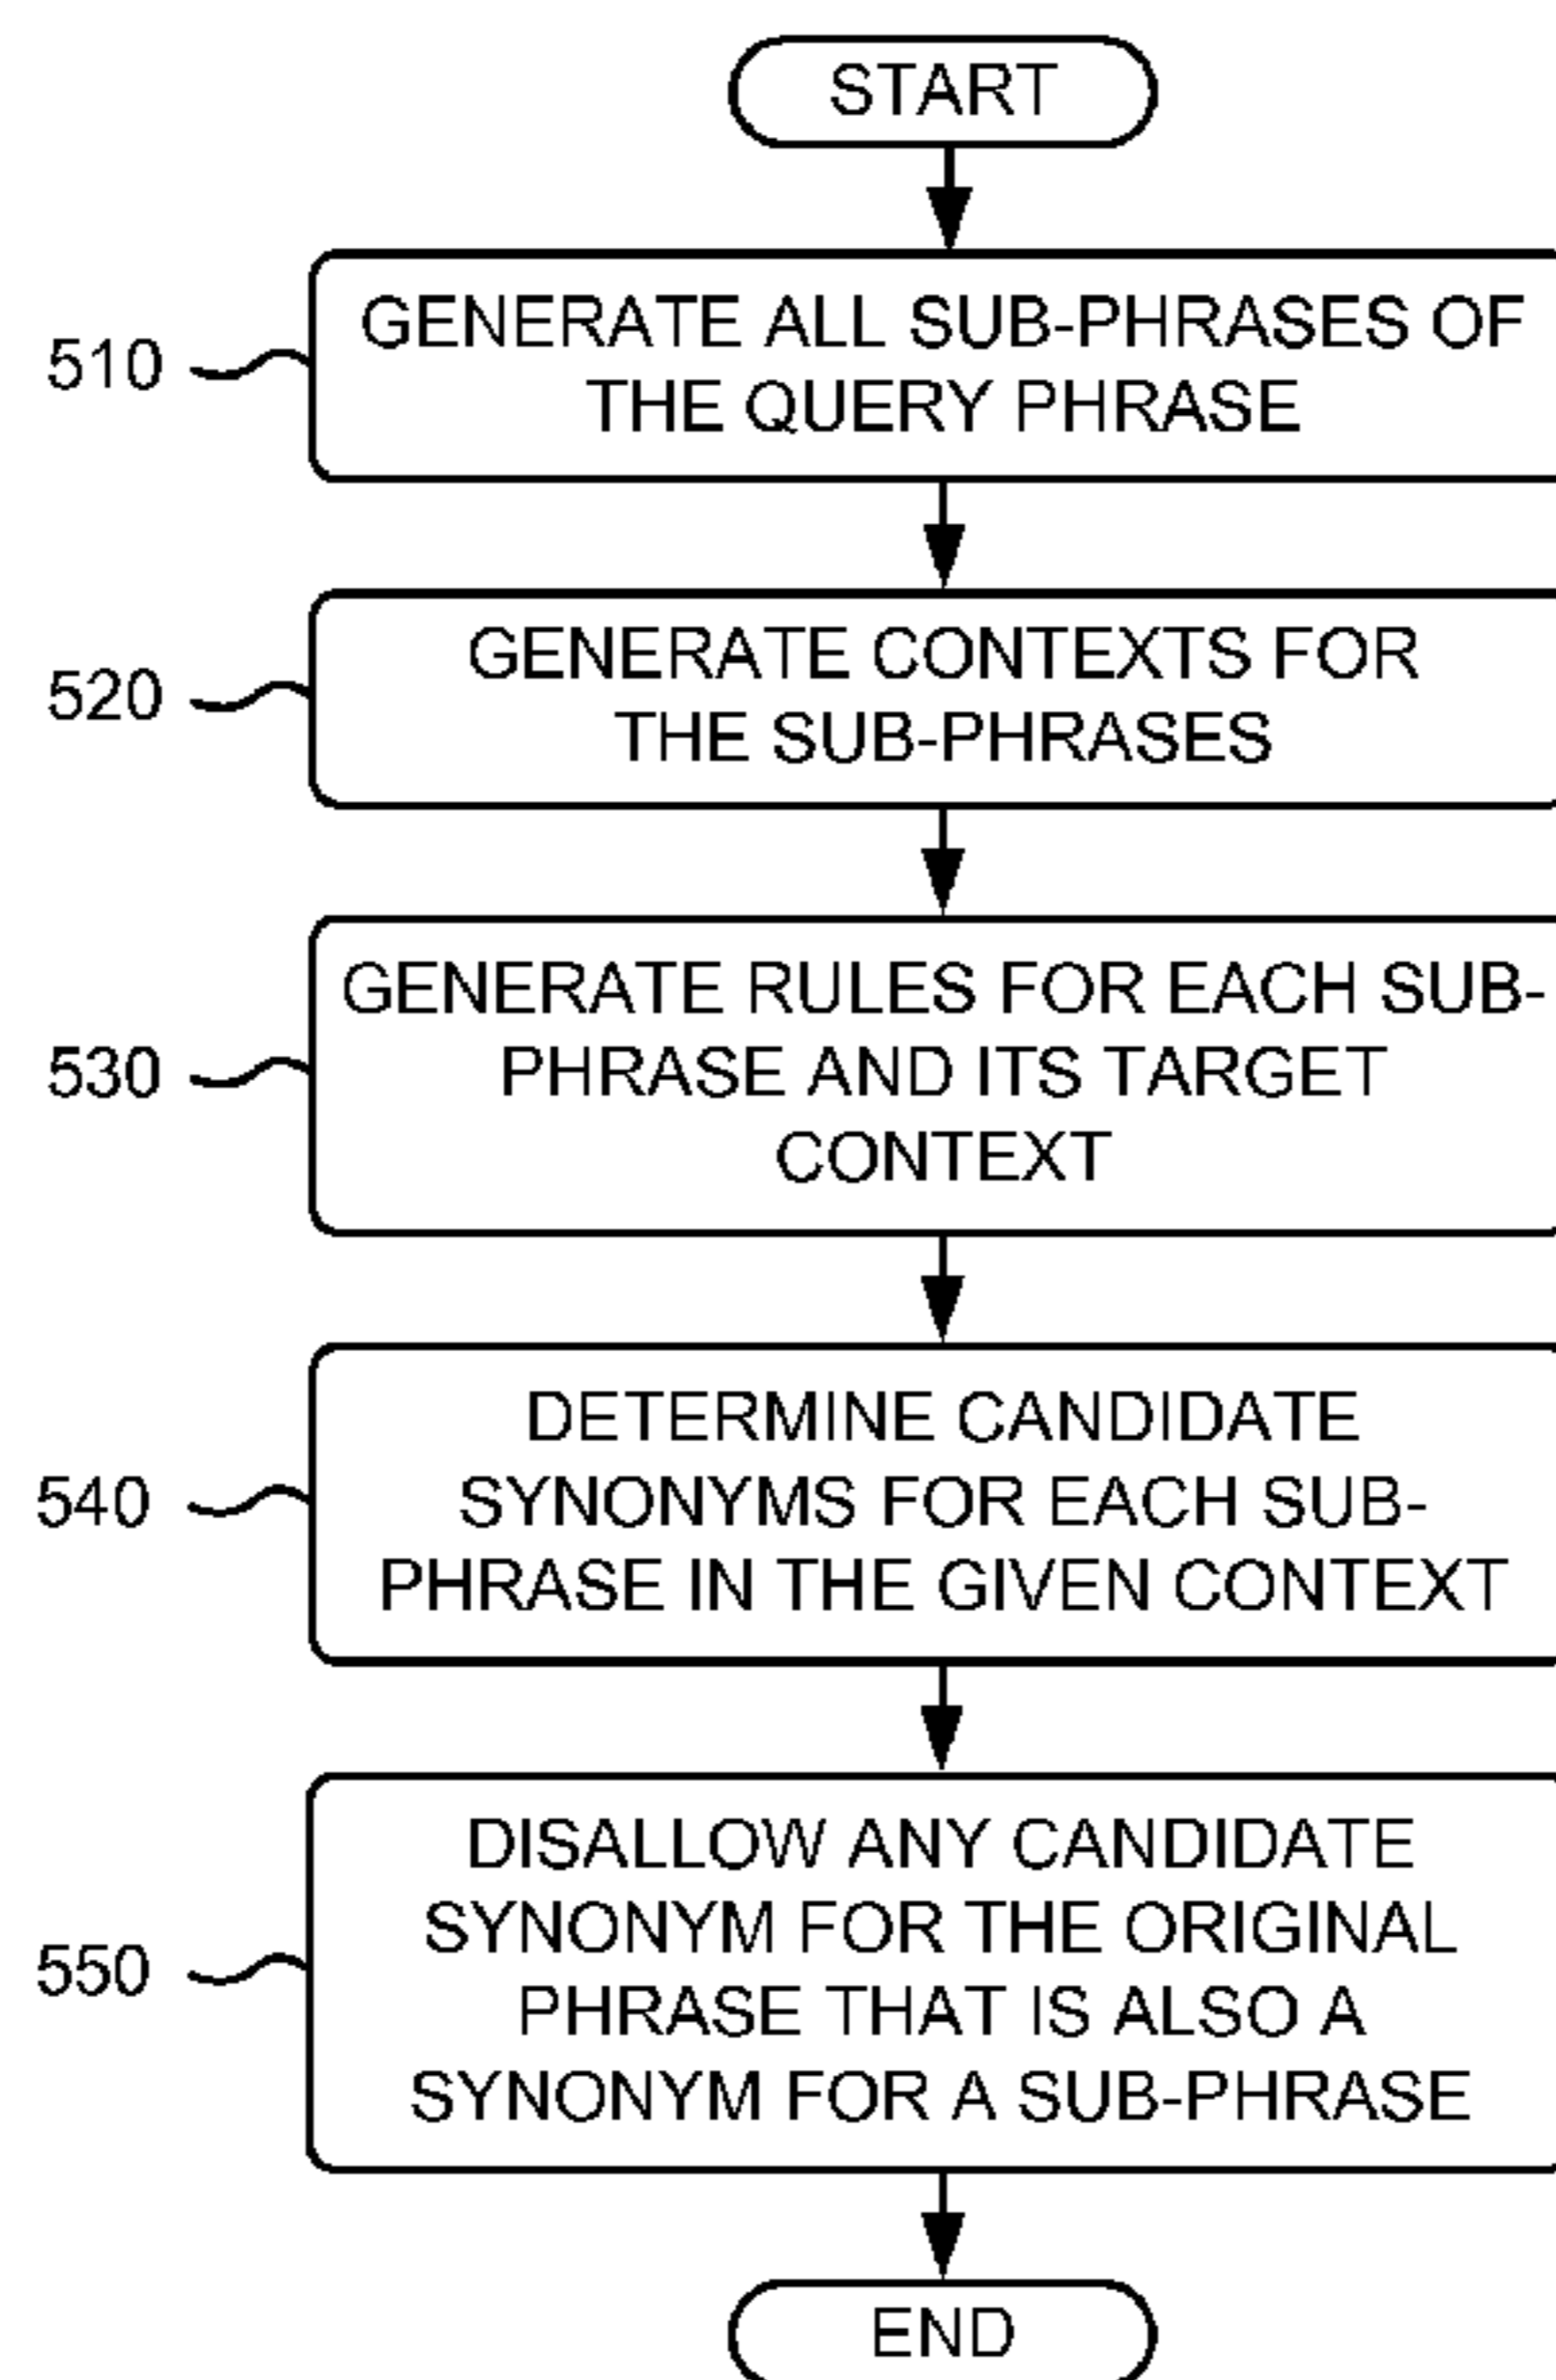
START

510 GENERATE ALL SUB-PHRASES OF THE QUERY PHRASE

520 GENERATE CONTEXTS FOR THE SUB-PHRASES

530 GENERATE RULES FOR EACH SUBPHRASE AND ITS TARGET CONTEXT

540 DETERMINE CANDIDATE SYNONYMS FOR EACH SUBPHRASE IN THE GIVEN CONTEXT

550 DISALLOW ANY CANDIDATE SYNONYM FOR THE ORIGINAL PHRASE THAT IS ALSO A SYNONYM FOR A SUB-PHRASE

END